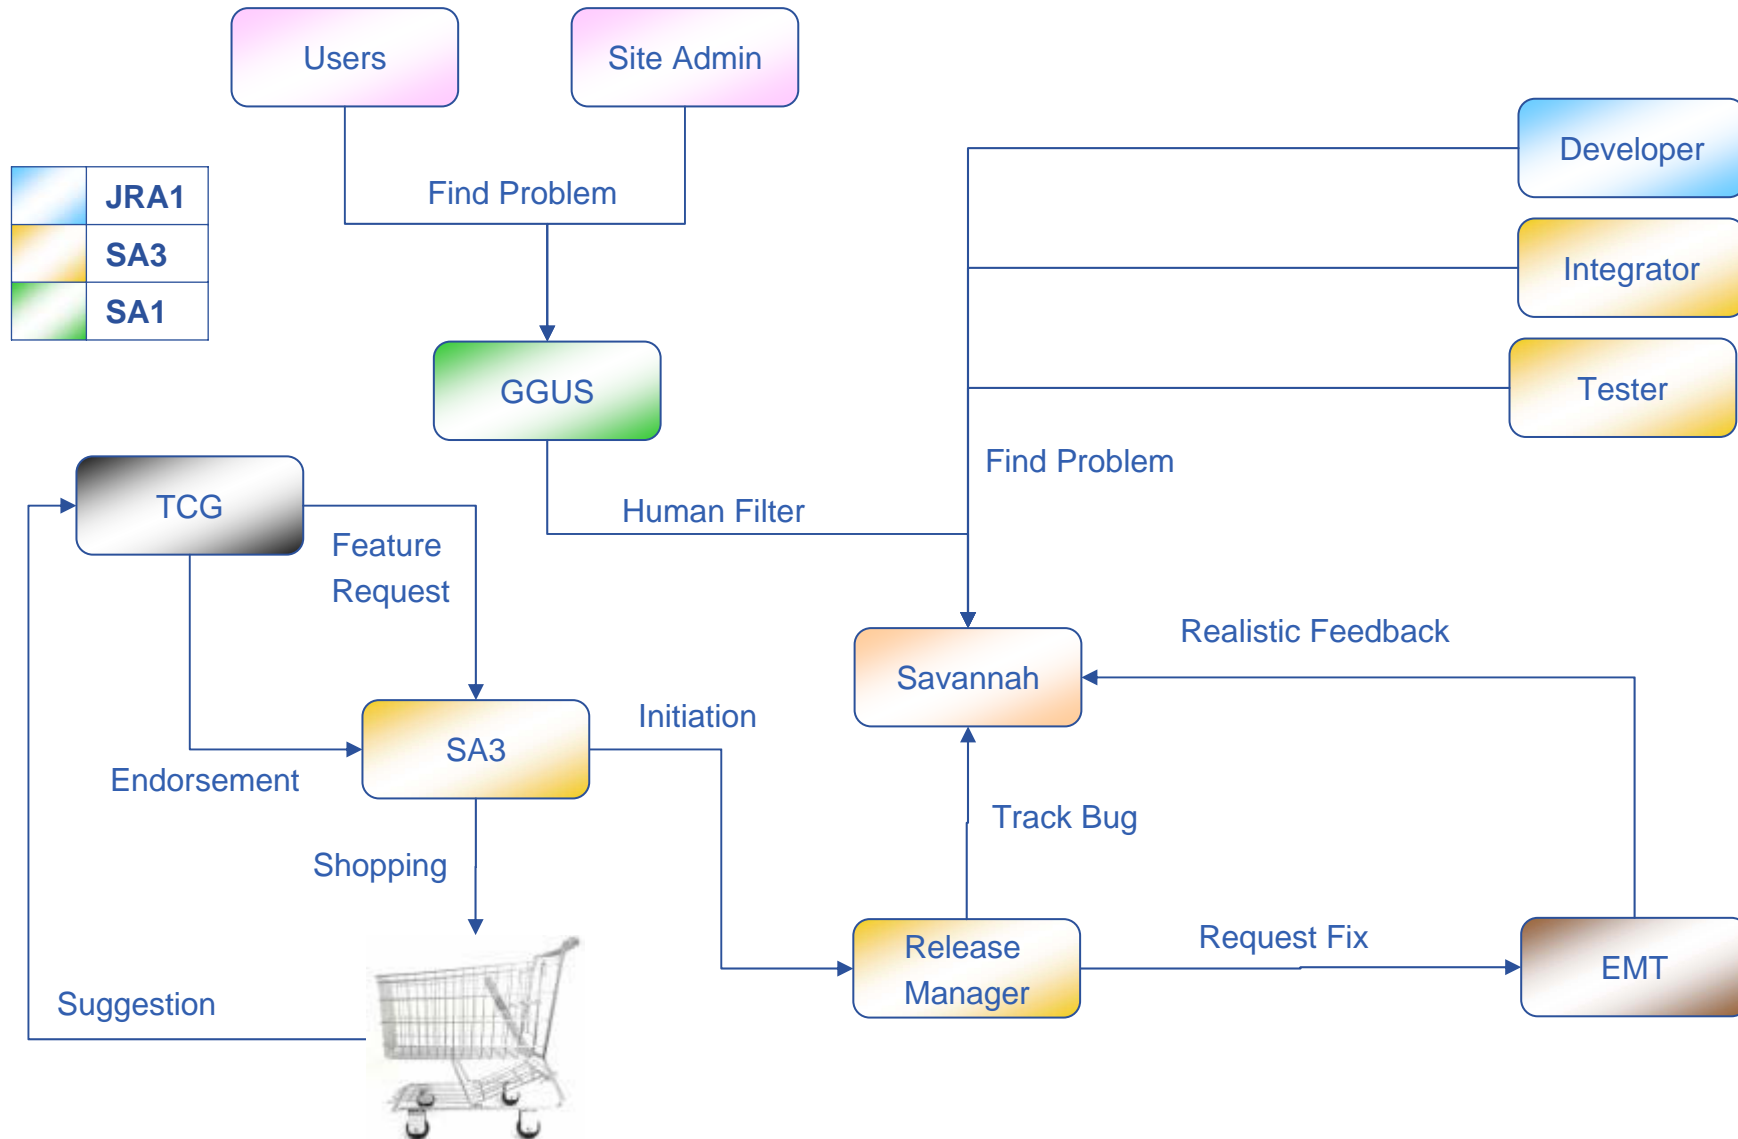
Users

Site Admin

| | JRA1 |
|---|---|
| | SA3 |
| | SA1 |

Find Problem

GGUS

Developer

Integrator

Tester

Find Problem

TCG

Human Filter

Feature Request

Realistic Feedback

Savannah

SA3

Initiation

Endorsement

Track Bug

Shopping

Release Manager

Request Fix

EMT

Suggestion